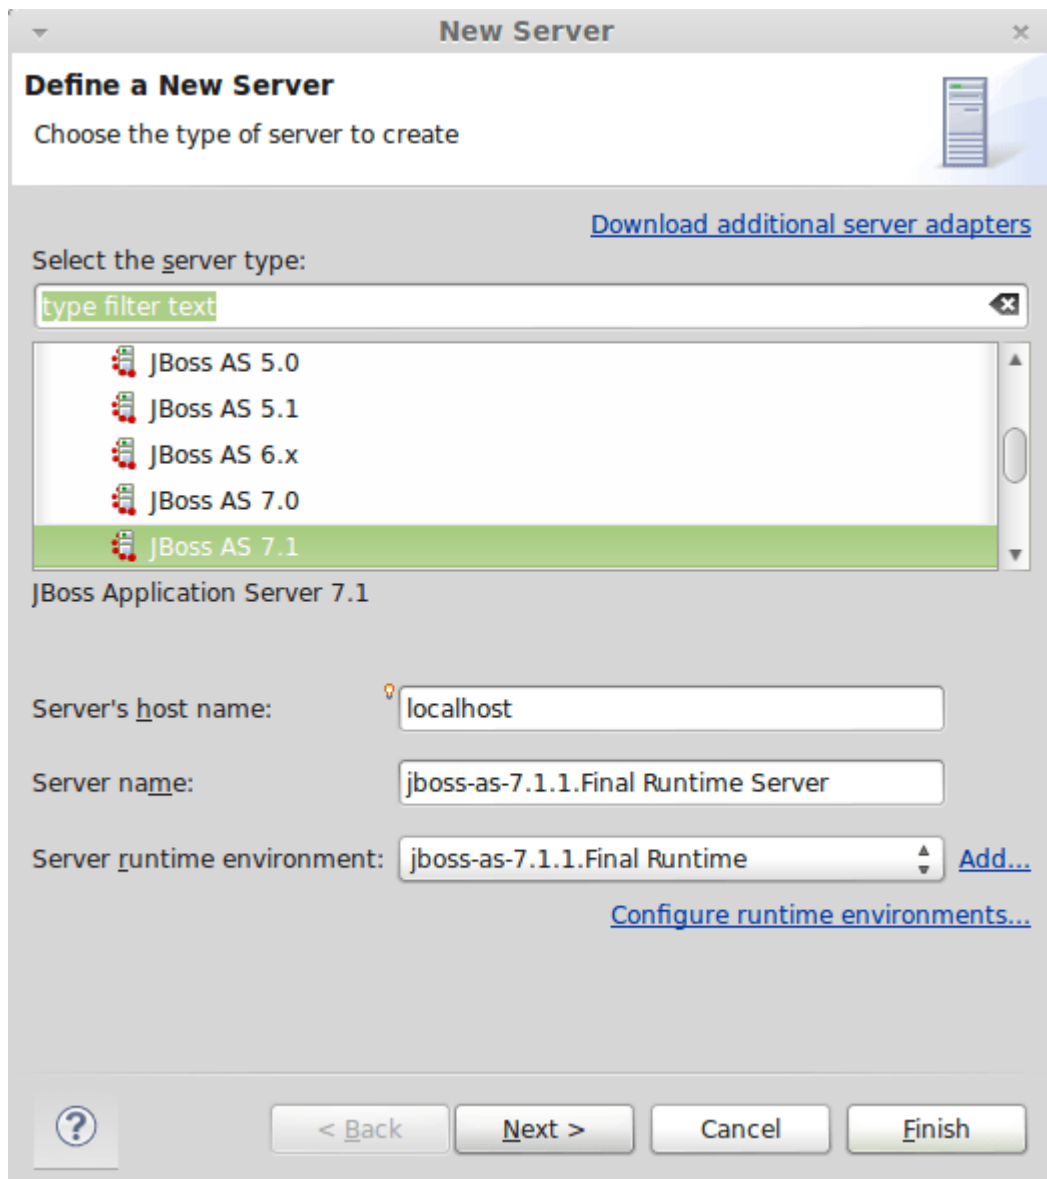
New Server

Define a New Server

Choose the type of server to create

Download additional server adapters

Select the server type:

type filter text

JBoss AS 5.0
JBoss AS 5.1
JBoss AS 6.x
JBoss AS 7.0
JBoss AS 7.1

JBoss Application Server 7.1

Server's host name: localhost

Server name: jboss-as-7.1.1.Final Runtime Server

Server runtime environment: jboss-as-7.1.1.Final Runtime Add...

Configure runtime environments...

?

< Back Next > Cancel Finish